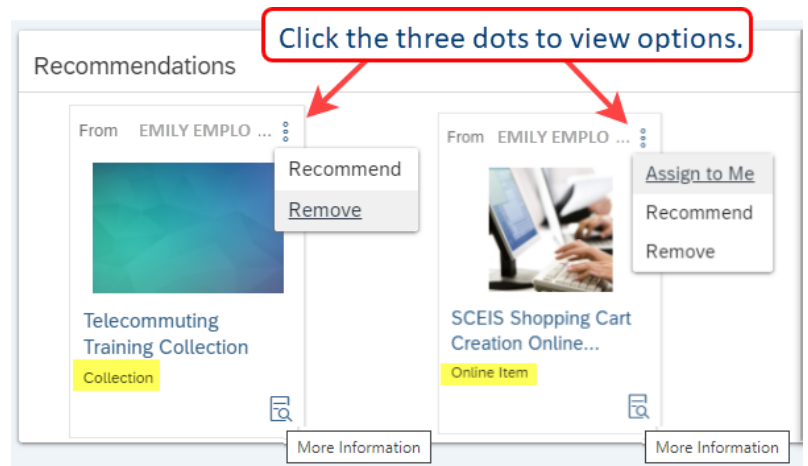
Click the three dots to view options.

Recommendations

From EMILY EMPLO ...

Recommend

Remove

Telecommuting Training Collection

Collection

More Information

From EMILY EMPLO ...

Assign to Me

Recommend

Remove

SCEIS Shopping Cart Creation Online...

Online Item

More Information